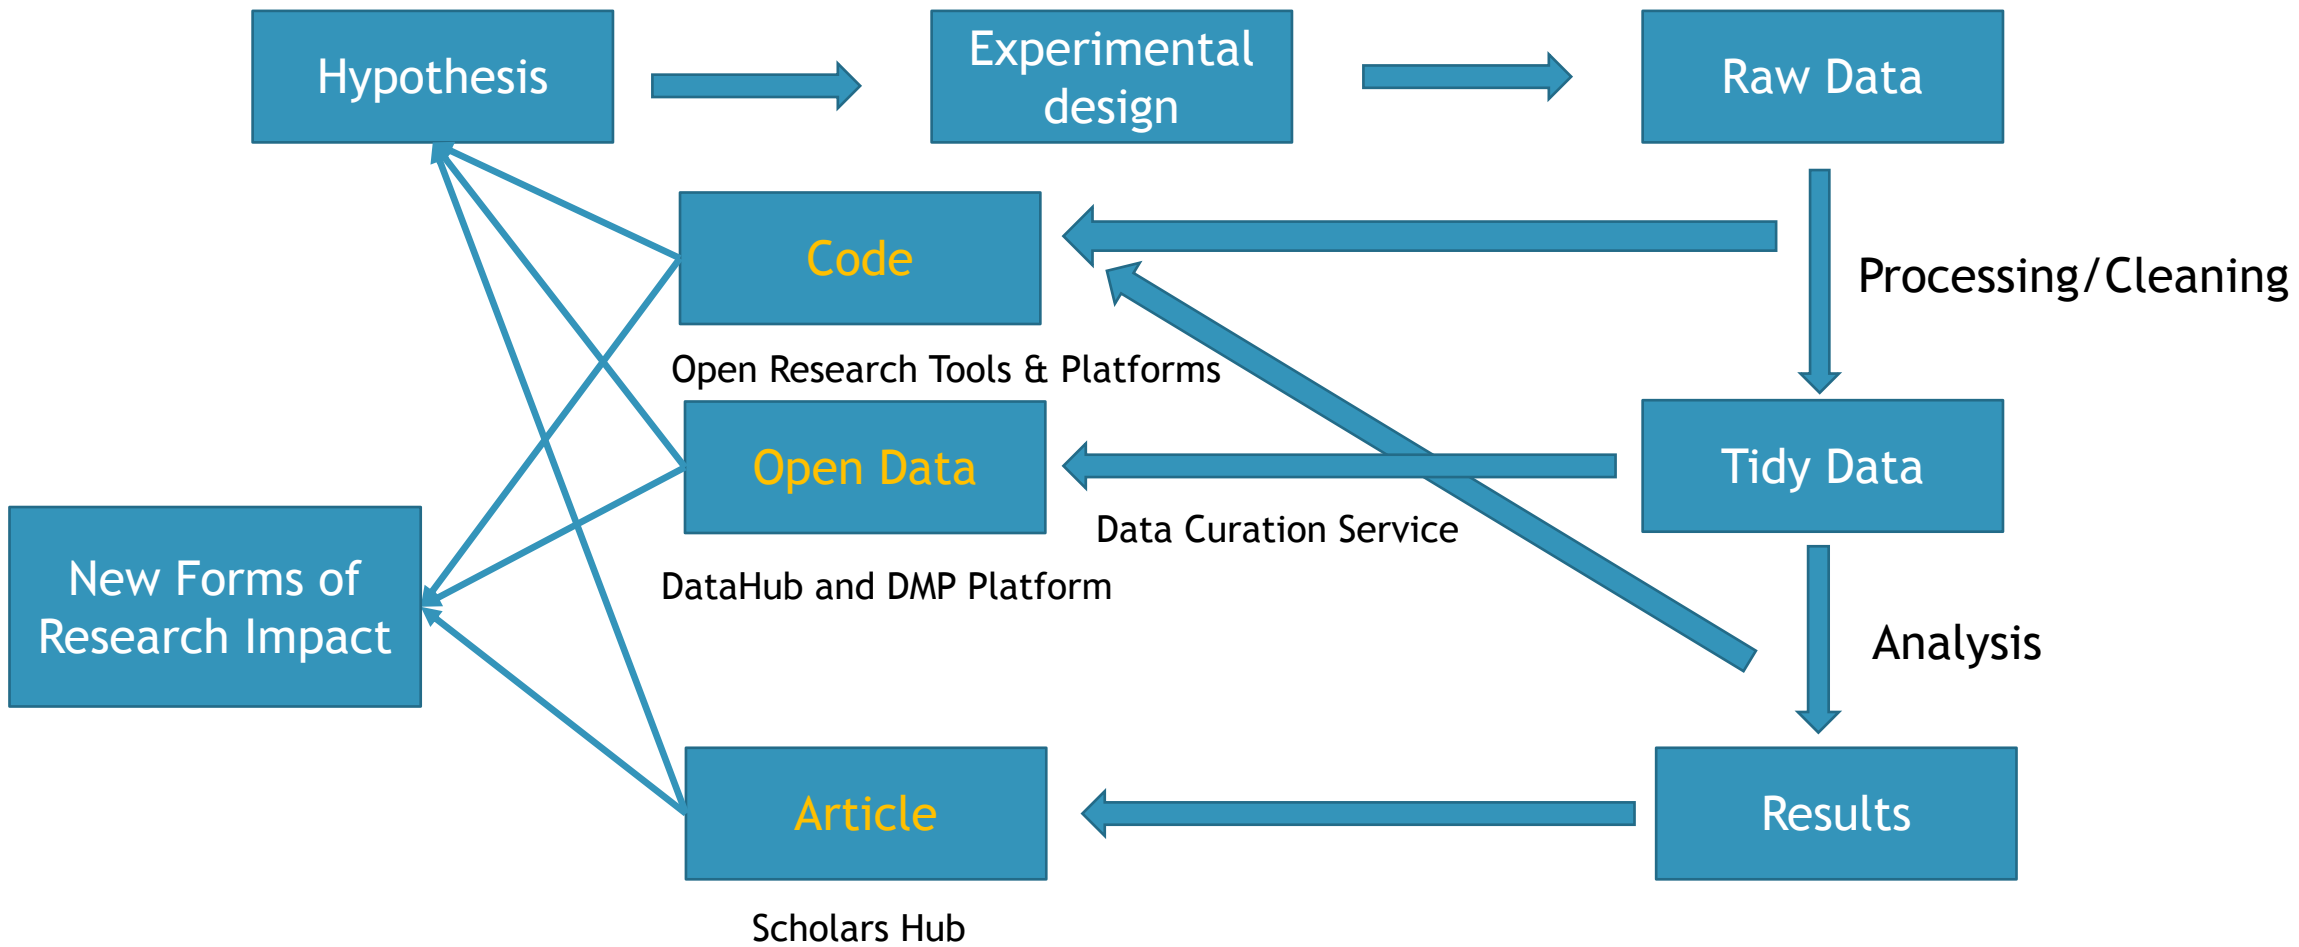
Hypothesis

Experimental design

Raw Data

Code

Processing/Cleaning

Open Research Tools & Platforms

Open Data

Tidy Data

Data Curation Service

New Forms of Research Impact

DataHub and DMP Platform

Analysis

Article

Results

Scholars Hub